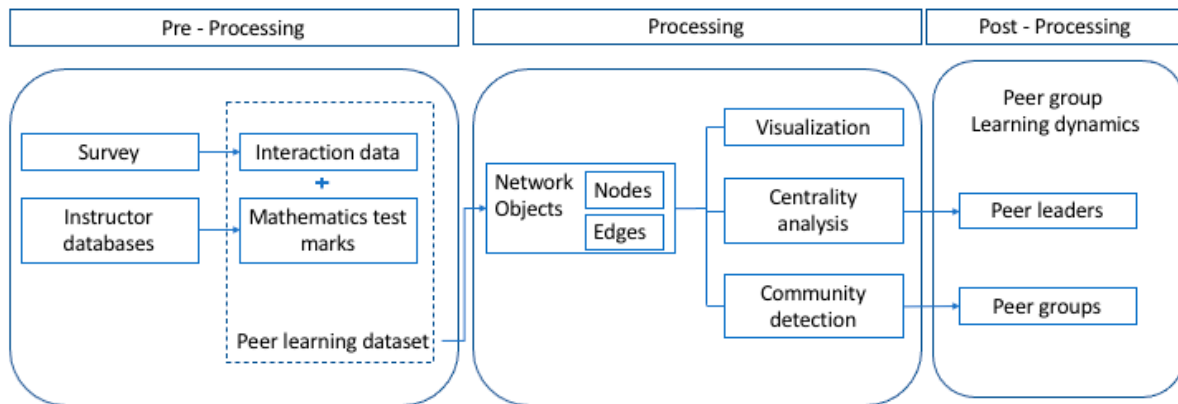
Pre - Processing

Processing

Post - Processing

Survey

Interaction data

+

Instructor databases

Mathematics test marks

Peer learning dataset

Network Objects

Nodes

Edges

Visualization

Centrality analysis

Community detection

Peer group Learning dynamics

Peer leaders

Peer groups